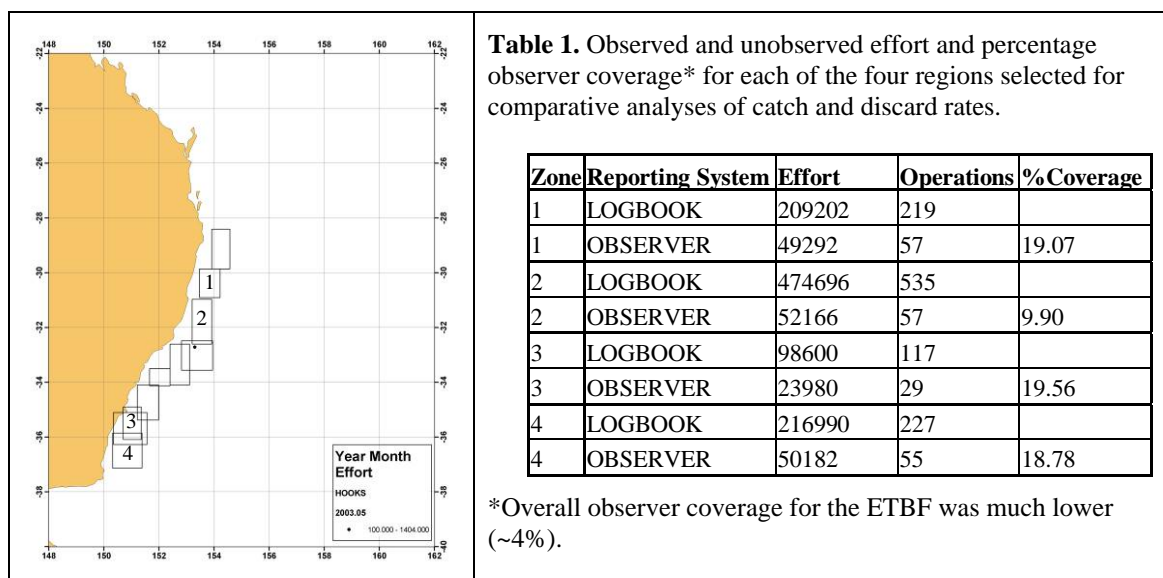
148 150 152 154 156 158 160 162

-22 -24 -26 -28 -30 -32 -34 -36 -38

-22 -24 -26 -28 -30 -32 -34 -36 -38 -40

1
2
3
4

Year Month
Effort
HOOKS
2003.05
• 100.000 - 1404.000

148 150 152 154 156 158 160 162

**Table 1.** Observed and unobserved effort and percentage observer coverage* for each of the four regions selected for comparative analyses of catch and discard rates.

| Zone | Reporting System | Effort | Operations | %Coverage |
|---|---|---|---|---|
| 1 | LOGBOOK | 209202 | 219 | |
| 1 | OBSERVER | 49292 | 57 | 19.07 |
| 2 | LOGBOOK | 474696 | 535 | |
| 2 | OBSERVER | 52166 | 57 | 9.90 |
| 3 | LOGBOOK | 98600 | 117 | |
| 3 | OBSERVER | 23980 | 29 | 19.56 |
| 4 | LOGBOOK | 216990 | 227 | |
| 4 | OBSERVER | 50182 | 55 | 18.78 |

*Overall observer coverage for the ETBF was much lower (~4%).